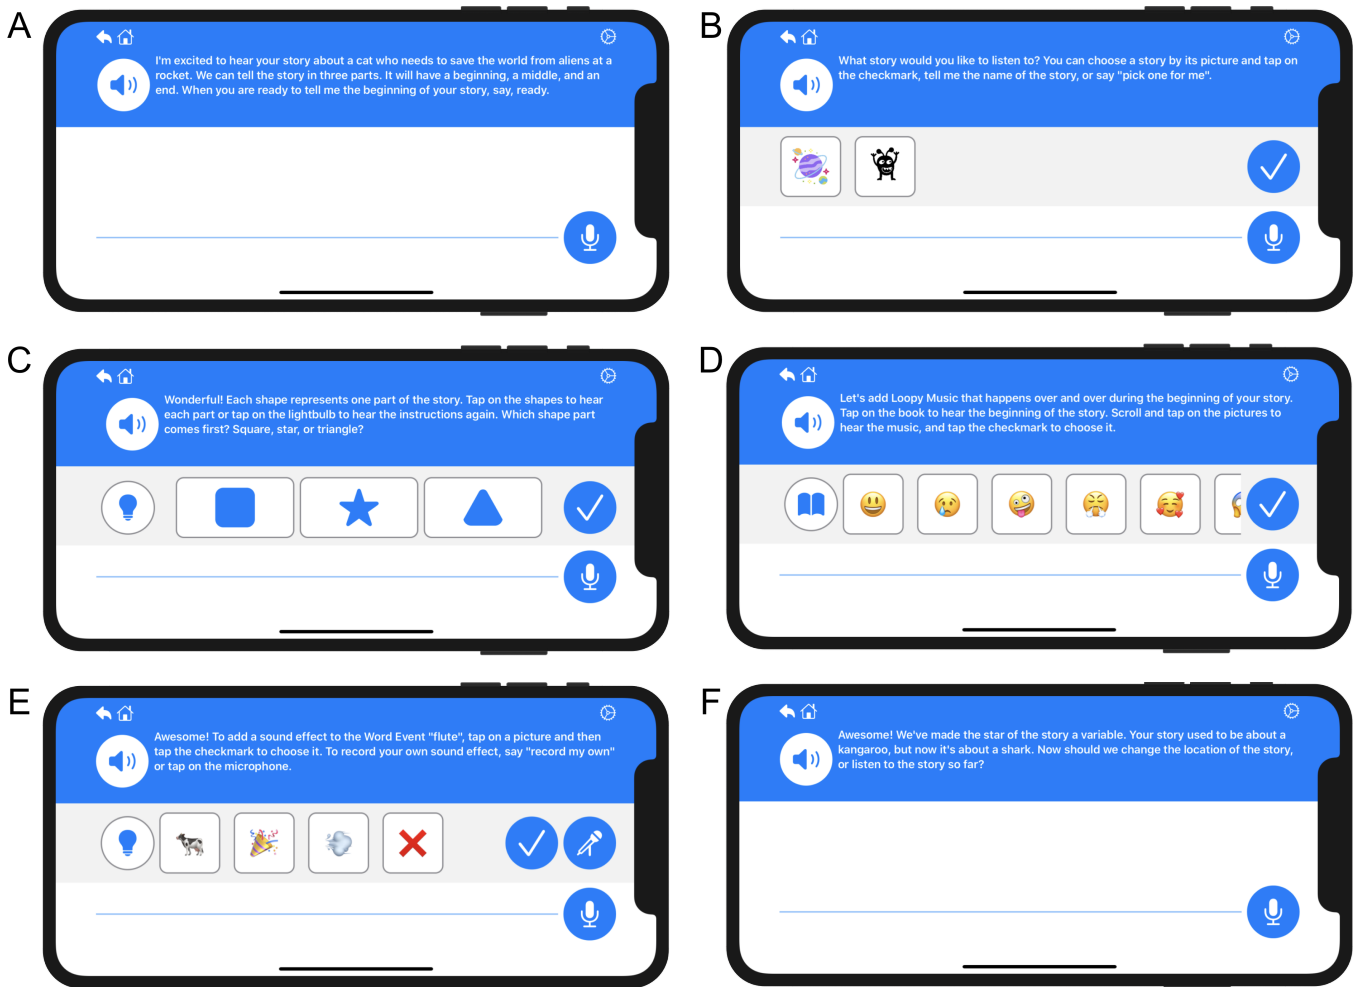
A

I'm excited to hear your story about a cat who needs to save the world from aliens at a rocket. We can tell the story in three parts. It will have a beginning, a middle, and an end. When you are ready to tell me the beginning of your story, say, ready.

B

What story would you like to listen to? You can choose a story by its picture and tap on the checkmark, tell me the name of the story, or say "pick one for me".

C

Wonderful! Each shape represents one part of the story. Tap on the shapes to hear each part or tap on the lightbulb to hear the instructions again. Which shape part comes first? Square, star, or triangle?

D

Let's add Loopy Music that happens over and over during the beginning of your story. Tap on the book to hear the beginning of the story. Scroll and tap on the pictures to hear the music, and tap the checkmark to choose it.

E

Awesome! To add a sound effect to the Word Event "flute", tap on a picture and then tap the checkmark to choose it. To record your own sound effect, say "record my own" or tap on the microphone.

F

Awesome! We've made the star of the story a variable. Your story used to be about a kangaroo, but now it's about a shark. Now should we change the location of the story, or listen to the story so far?